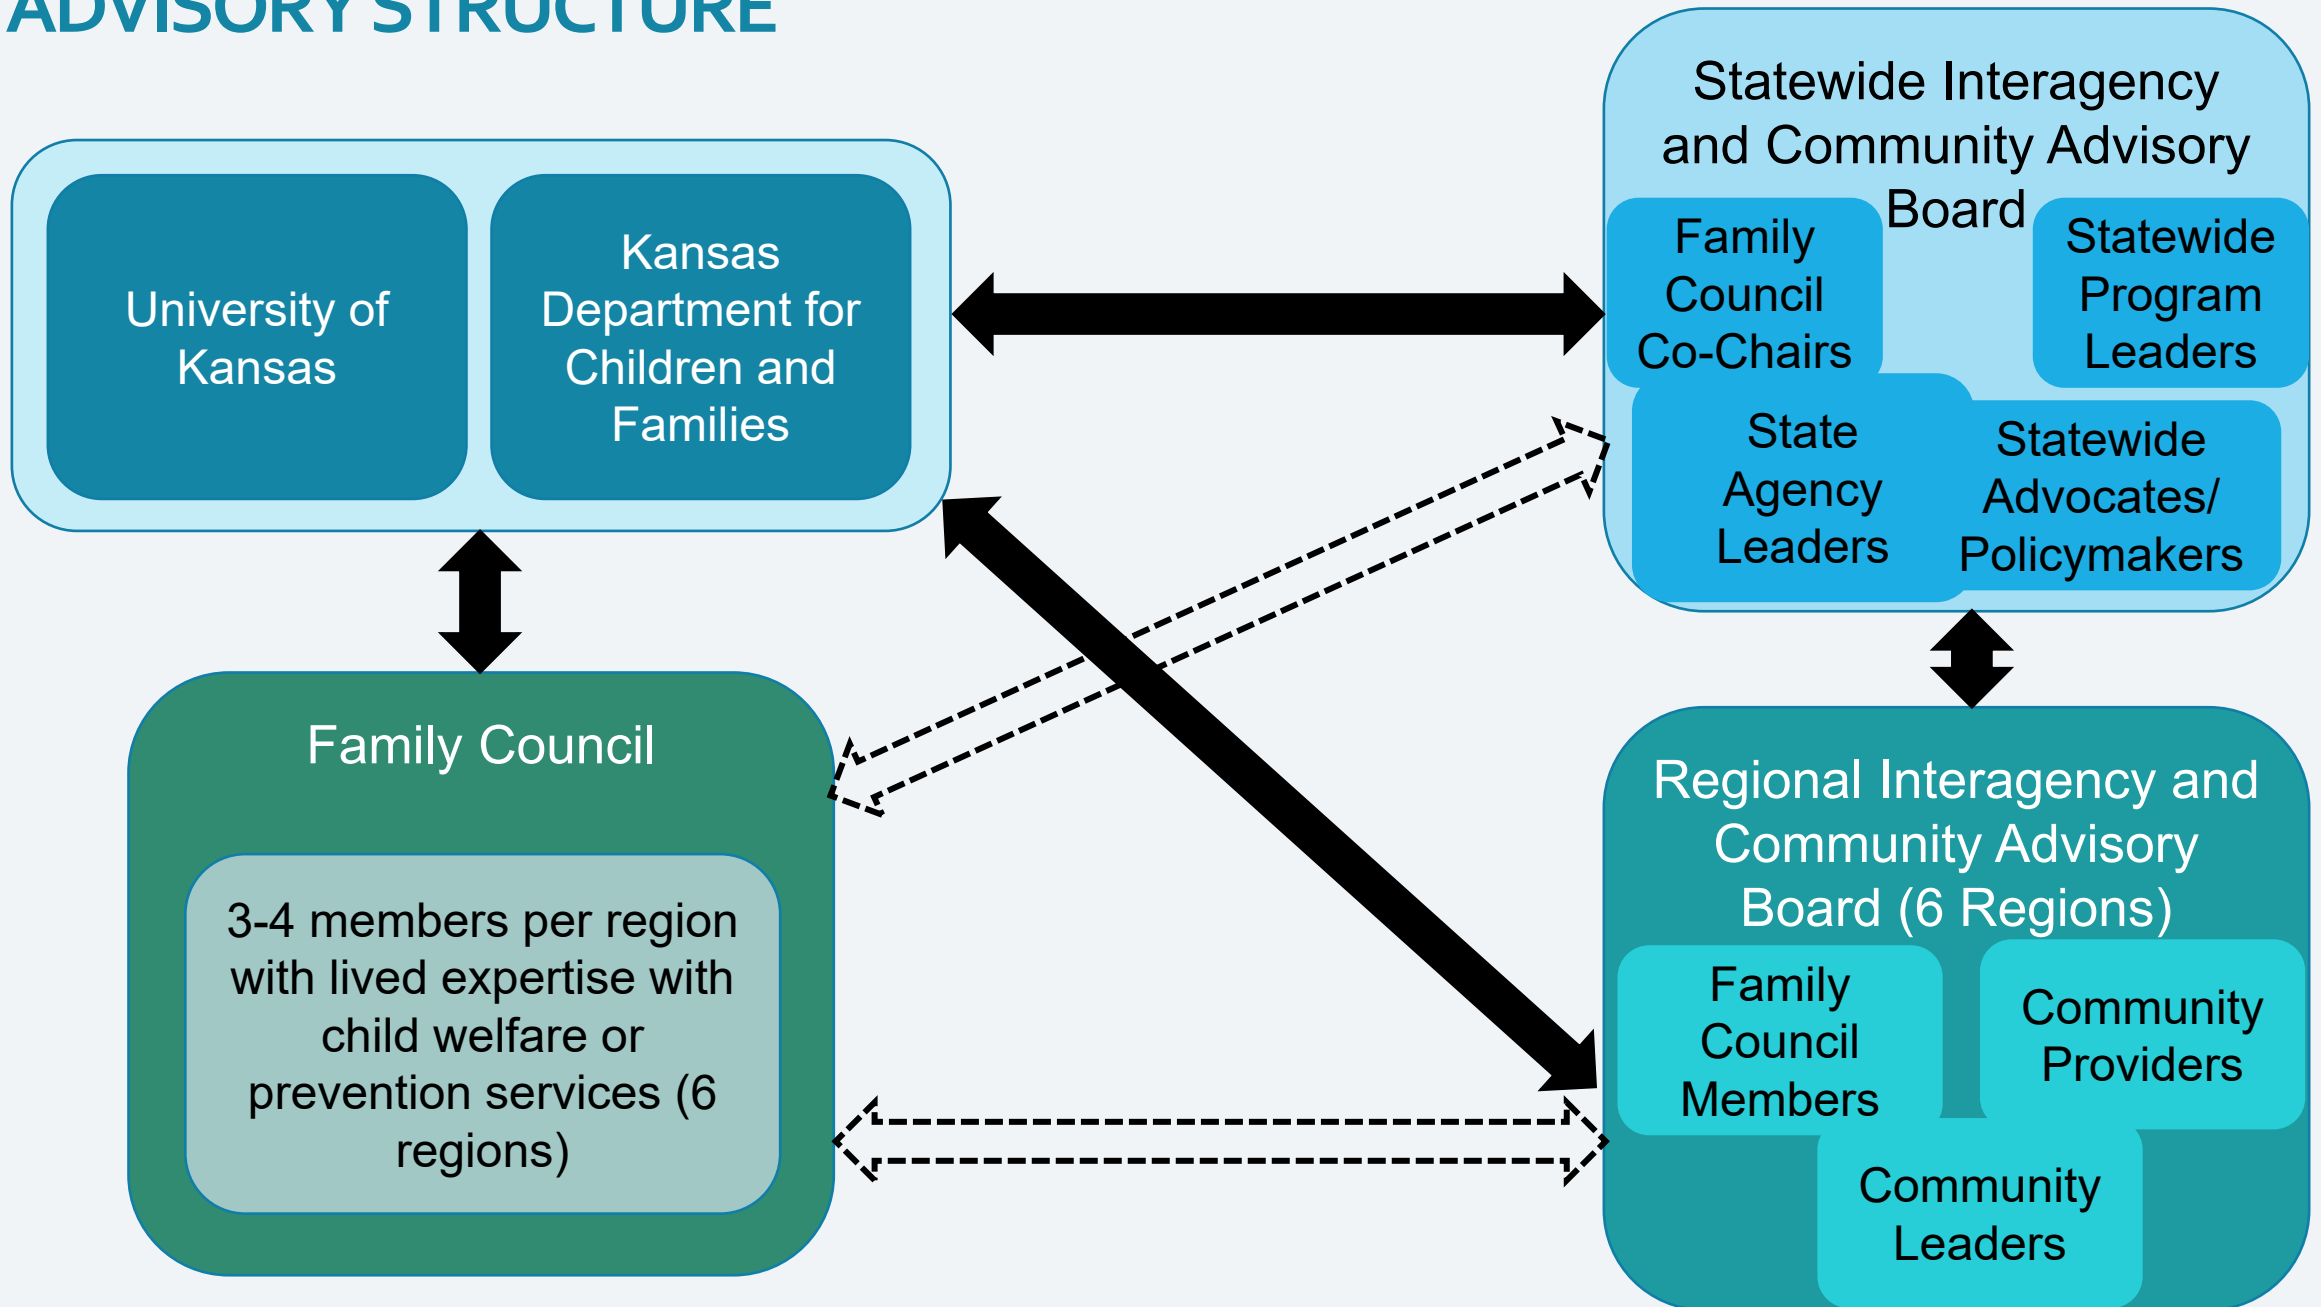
ADVISORY STRUCTURE

University of Kansas

Kansas Department for Children and Families

Statewide Interagency and Community Advisory Board

Family Council Co-Chairs

Statewide Program Leaders

State Agency Leaders

Statewide Advocates/ Policymakers

Family Council

3-4 members per region with lived expertise with child welfare or prevention services (6 regions)

Regional Interagency and Community Advisory Board (6 Regions)

Family Council Members

Community Providers

Community Leaders